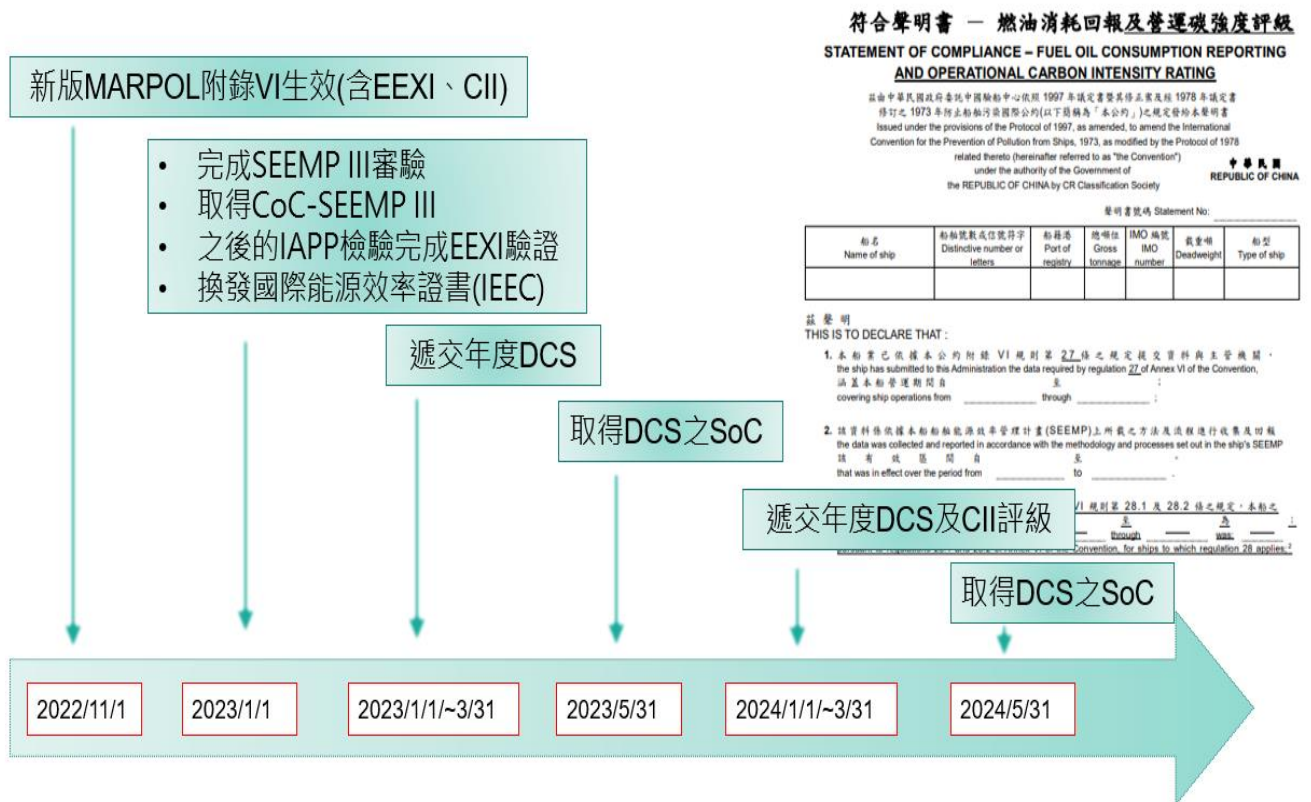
符合聲明書 — 燃油消耗回報及營運碳強度評級

STATEMENT OF COMPLIANCE – FUEL OIL CONSUMPTION REPORTING AND OPERATIONAL CARBON INTENSITY RATING

茲由中華民國政府委託中國驗船中心依照 1997 年議定書暨其修正案及經 1978 年議定書修訂之 1973 年防止船舶污染國際公約(以下簡稱為「本公約」)之規定發給本聲明書

Issued under the provisions of the Protocol of 1997, as amended, to amend the International Convention for the Prevention of Pollution from Ships, 1973, as modified by the Protocol of 1978 related thereto (hereinafter referred to as "the Convention") under the authority of the Government of the REPUBLIC OF CHINA by CR Classification Society

中華民國
REPUBLIC OF CHINA

聲明書號碼 Statement No: ____________

| 船名 Name of ship | 船舶號數或信號符字 Distinctive number or letters | 船籍港 Port of registry | 總噸位 Gross tonnage | IMO 編號 IMO number | 載重噸 Deadweight | 船型 Type of ship |
|---|---|---|---|---|---|---|
| | | | | | | |

茲聲明
THIS IS TO DECLARE THAT :

1. 本船業已依據本公約附錄 VI 規則第 27 條之規定提交資料與主管機關，the ship has submitted to this Administration the data required by regulation 27 of Annex VI of the Convention, 涵蓋本船營運期間自 ____________ 至 ____________；covering ship operations from ____________ through ____________；

2. 該資料係依據本船舶能源效率管理計畫(SEEMP)上所載之方法及流程進行收集及回報 the data was collected and reported in accordance with the methodology and processes set out in the ship's SEEMP 該有效期間自 ____________ 至 ____________。that was in effect over the period from ____________ to ____________.

VI 規則第 28.1 及 28.2 條之規定，本船之 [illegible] 至 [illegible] 為 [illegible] through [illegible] was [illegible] Convention, for ships to which regulation 28 applies:

新版MARPOL附錄VI生效(含EEXI、CII)

• 完成SEEMP III審驗
• 取得CoC-SEEMP III
• 之後的IAPP檢驗完成EEXI驗證
• 換發國際能源效率證書(IEEC)

遞交年度DCS

取得DCS之SoC

遞交年度DCS及CII評級

取得DCS之SoC

2022/11/1
2023/1/1
2023/1/1~3/31
2023/5/31
2024/1/1~3/31
2024/5/31